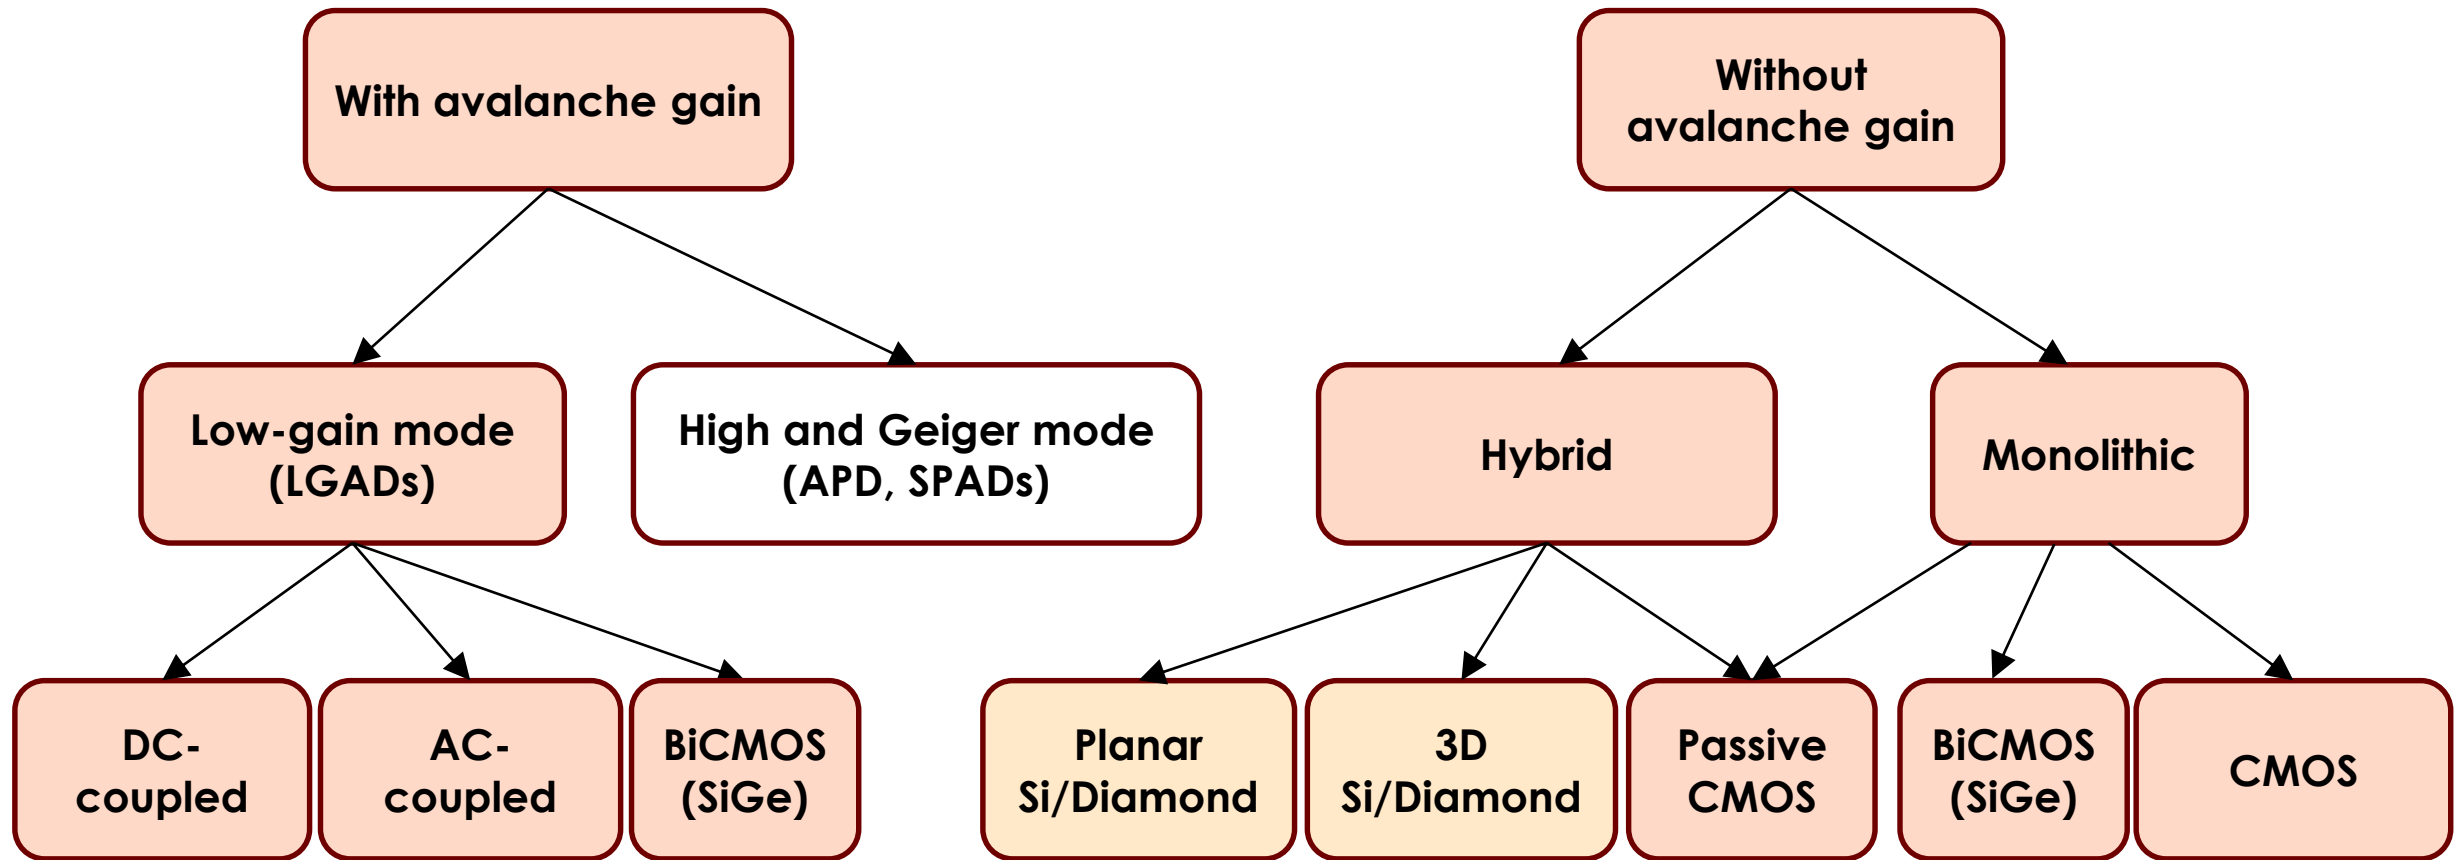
With avalanche gain

Without avalanche gain

Low-gain mode (LGADs)

High and Geiger mode (APD, SPADs)

Hybrid

Monolithic

DC-coupled

AC-coupled

BiCMOS (SiGe)

Planar Si/Diamond

3D Si/Diamond

Passive CMOS

BiCMOS (SiGe)

CMOS